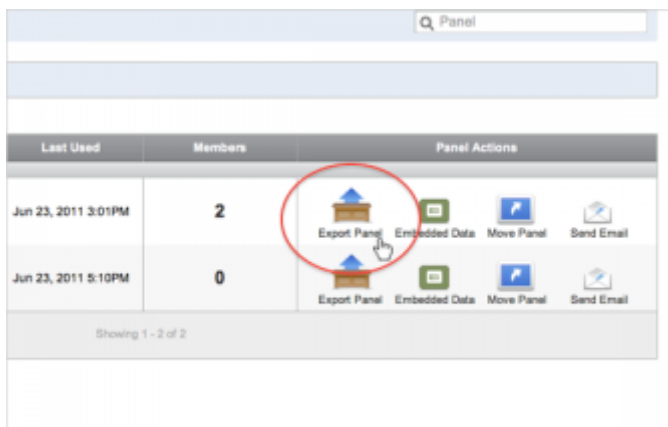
Panel

| Last Used | Members | Panel Actions |
|---|---|---|
| Jun 23, 2011 3:01PM | 2 | Export Panel Embedded Data Move Panel Send Email |
| Jun 23, 2011 5:10PM | 0 | Export Panel Embedded Data Move Panel Send Email |

Showing 1 - 2 of 2